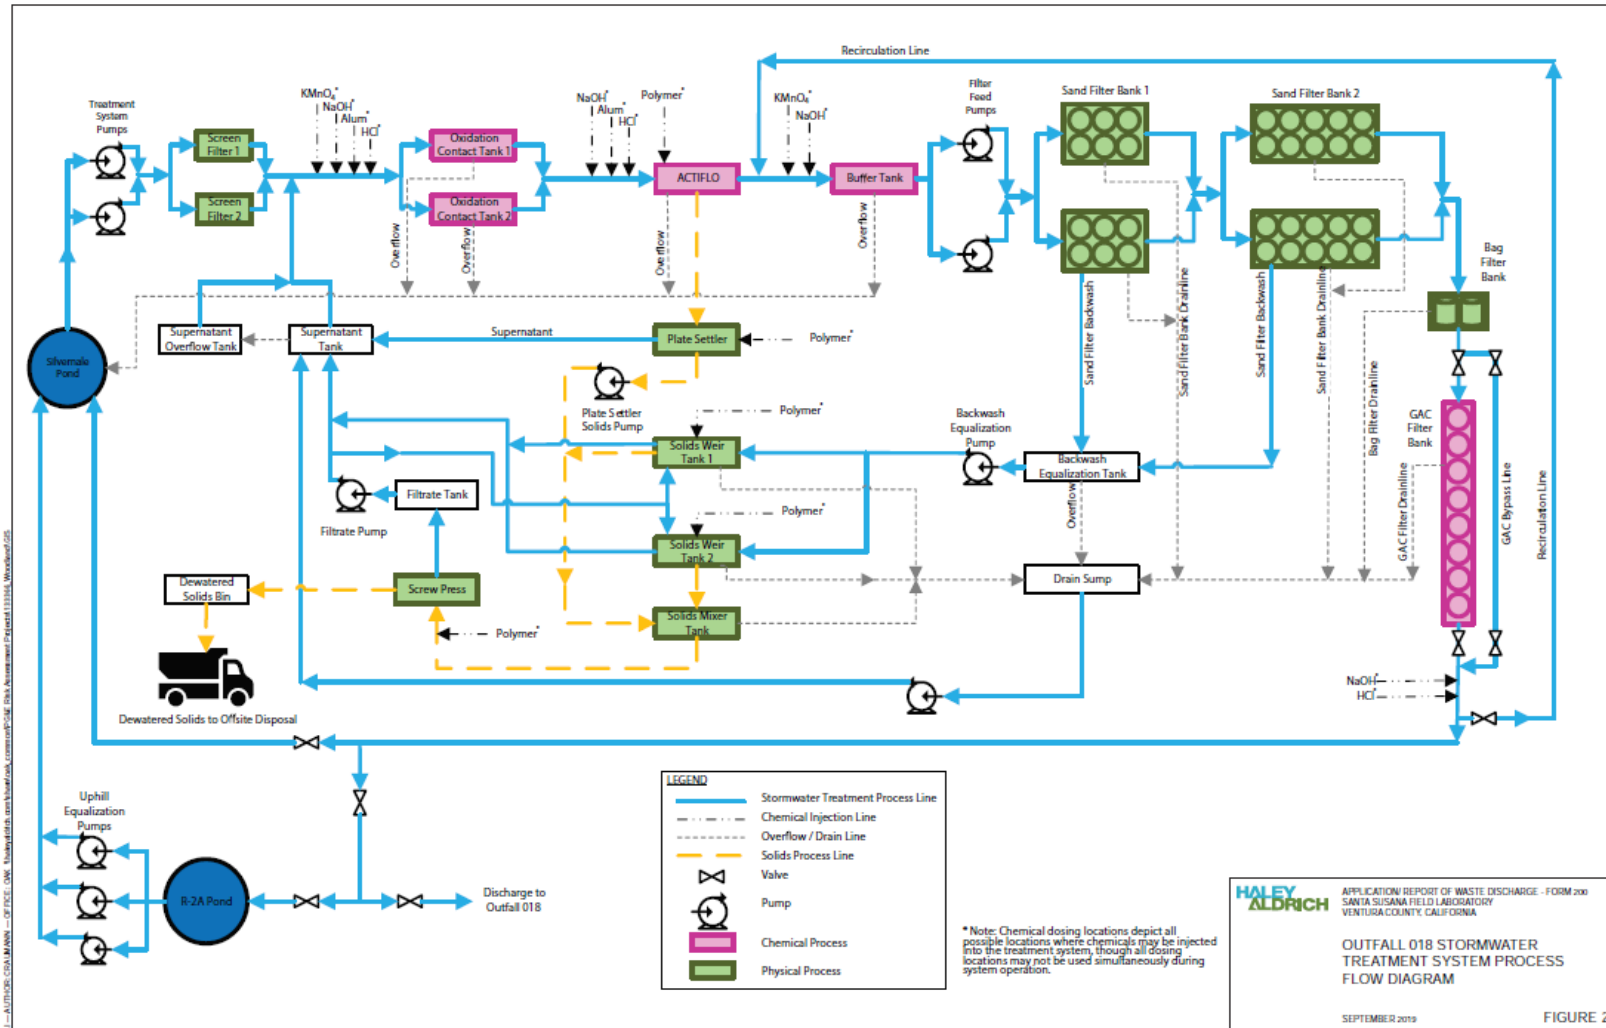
Recirculation Line

Treatment System Pumps

Screen Filter 1

Screen Filter 2

$KMnO_4^*$
$NaOH^*$
$Alum^*$
$HCl^*$

Oxidation Contact Tank 1

Oxidation Contact Tank 2

$NaOH^*$
$Alum^*$
$HCl^*$
$Polymer^*$

ACTIFLO

$KMnO_4^*$
$NaOH^*$

Buffer Tank

Filter Feed Pumps

Sand Filter Bank 1

Sand Filter Bank 2

Bag Filter Bank

Overflow
Overflow
Overflow
Overflow

Silvernale Pond

Supernatant Overflow Tank

Supernatant Tank

Supernatant

Plate Settler

$Polymer^*$

Plate Settler Solids Pump

$Polymer^*$

Solids Weir Tank 1

Backwash Equalization Pump

Backwash Equalization Tank

Sand Filter Backwash
Sand Filter Bank Drainline
Sand Filter Backwash
Sand Filter Bank Drainline
Bag Filter Drainline

GAC Filter Bank

GAC Filter Drainline
GAC Bypass Line
Recirculation Line

Filtrate Tank

Filtrate Pump

$Polymer^*$

Solids Weir Tank 2

Overflow

Drain Sump

Dewatered Solids Bin

Screw Press

Solids Mixer Tank

$Polymer^*$

Dewatered Solids to Offsite Disposal

$NaOH^*$
$HCl^*$

Uphill Equalization Pumps

R-2A Pond

Discharge to Outfall 018

LEGEND
Stormwater Treatment Process Line
Chemical Injection Line
Overflow / Drain Line
Solids Process Line
Valve
Pump
Chemical Process
Physical Process

* Note: Chemical dosing locations depict all possible locations where chemicals may be injected into the treatment system, though all dosing locations may not be used simultaneously during system operation.

HALEY ALDRICH

APPLICATION/ REPORT OF WASTE DISCHARGE - FORM 200
SANTA SUSANA FIELD LABORATORY
VENTURA COUNTY, CALIFORNIA

OUTFALL 018 STORMWATER TREATMENT SYSTEM PROCESS FLOW DIAGRAM

SEPTEMBER 2019

FIGURE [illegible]